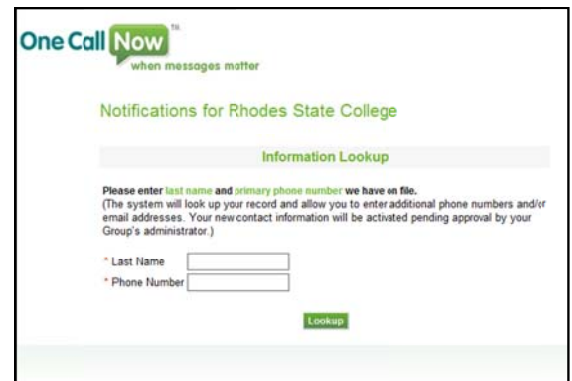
One Call Now TM
when messages matter

Notifications for Rhodes State College

Information Lookup

Please enter last name and primary phone number we have on file.
(The system will look up your record and allow you to enter additional phone numbers and/or email addresses. Your new contact information will be activated pending approval by your Group's administrator.)

* Last Name
* Phone Number

Lookup